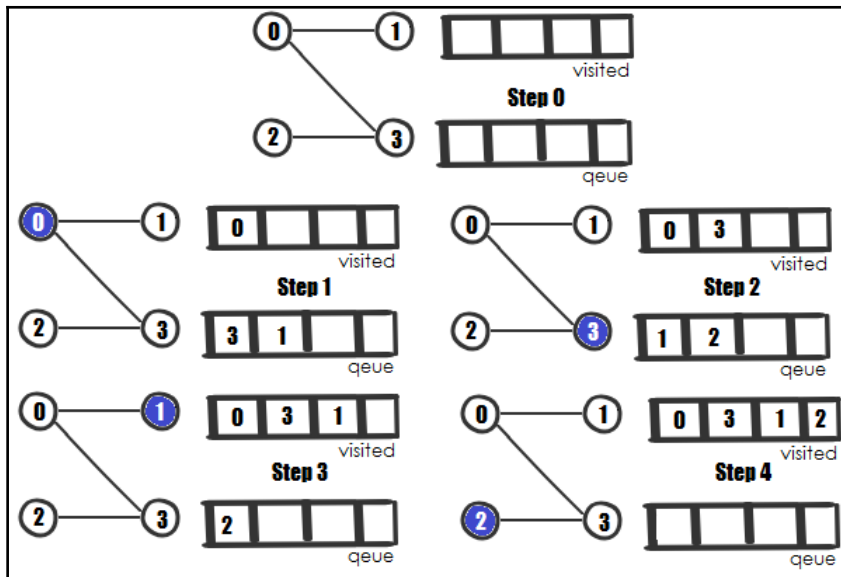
0 1 2 3

visited

Step 0

qeue

0 1 2 3

| 0 | | | |
|---|---|---|---|

visited

Step 1

| 3 | 1 | | |
|---|---|---|---|

qeue

0 1 2 3

| 0 | 3 | | |
|---|---|---|---|

visited

Step 2

| 1 | 2 | | |
|---|---|---|---|

qeue

0 1 2 3

| 0 | 3 | 1 | |
|---|---|---|---|

visited

Step 3

| 2 | | | |
|---|---|---|---|

qeue

0 1 2 3

| 0 | 3 | 1 | 2 |
|---|---|---|---|

visited

Step 4

qeue